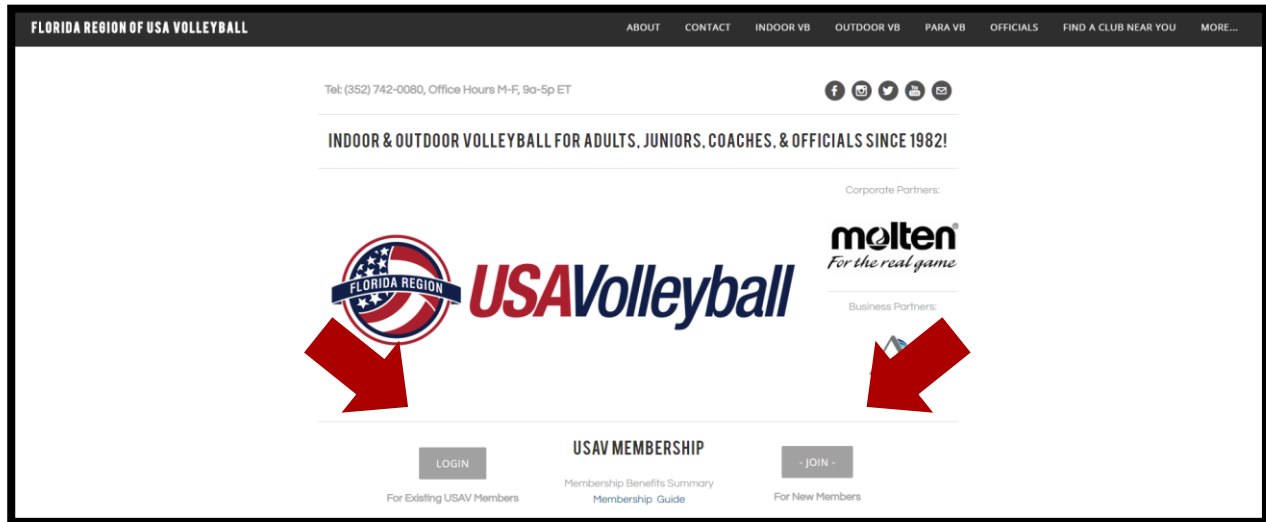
FLORIDA REGION OF USA VOLLEYBALL

ABOUT CONTACT INDOOR VB OUTDOOR VB PARA VB OFFICIALS FIND A CLUB NEAR YOU MORE...

Tel: (352) 742-0080, Office Hours M-F, 9a-5p ET

INDOOR & OUTDOOR VOLLEYBALL FOR ADULTS, JUNIORS, COACHES, & OFFICIALS SINCE 1982!

Corporate Partners:

molten
For the real game

Business Partners:

FLORIDA REGION

USAVolleyball

USAV MEMBERSHIP

LOGIN
For Existing USAV Members

Membership Benefits Summary
Membership Guide

- JOIN -
For New Members